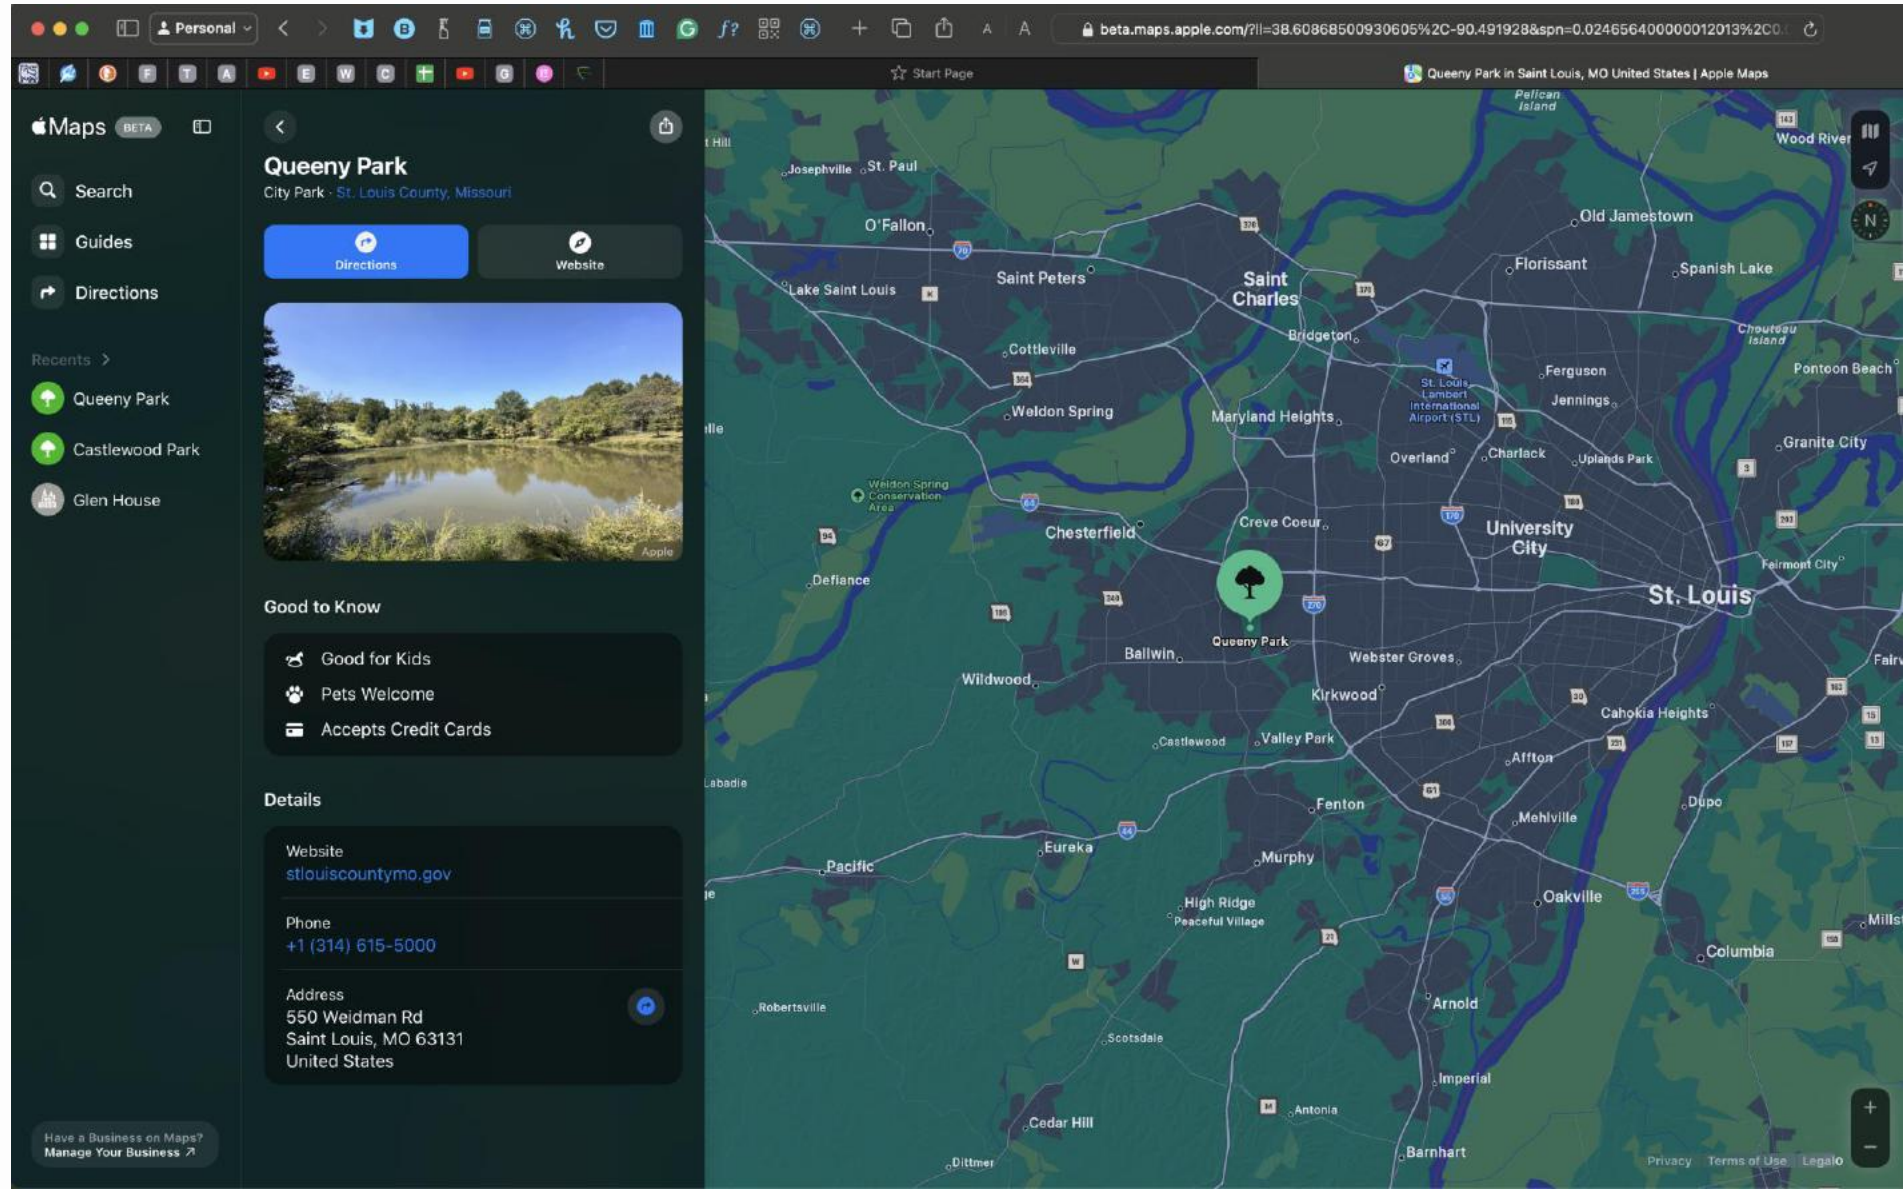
Personal

beta.maps.apple.com/?ll=38.60868500930605%2C-90.491928&spn=0.0246564000001201 3%2C0

Start Page

Queeny Park in Saint Louis, MO United States | Apple Maps

Maps BETA

Search

Guides

Directions

Recents >

Queeny Park

Castlewood Park

Glen House

Have a Business on Maps?
Manage Your Business ↗

Queeny Park
City Park · St. Louis County, Missouri

Directions

Website

Apple

Good to Know

Good for Kids

Pets Welcome

Accepts Credit Cards

Details

Website
stlouiscountymo.gov

Phone
+1 (314) 615-5000

Address
550 Weidman Rd
Saint Louis, MO 63131
United States

Pelican Island
Wood River
Josephville
St. Paul
O'Fallon
Old Jamestown
Florissant
Spanish Lake
Saint Peters
Saint Charles
Lake Saint Louis
Chouteau Island
Bridgeton
Cottleville
Ferguson
Pontoon Beach
St. Louis Lambert International Airport (STL)
Jennings
Weldon Spring
Maryland Heights
Granite City
Overland
Charlack
Uplands Park
Weldon Spring Conservation Area
Creve Coeur
University City
Chesterfield
Fairmont City
Defiance
St. Louis
Queeny Park
Ballwin
Webster Groves
Wildwood
Kirkwood
Cahokia Heights
Castlewood
Valley Park
Affton
Labadie
Fenton
Dupo
Mehlville
Eureka
Pacific
Murphy
High Ridge
Peaceful Village
Oakville
Columbia
Robertsville
Arnold
Scotsdale
Imperial
Antonia
Cedar Hill
Barnhart
Dittmer
Privacy
Terms of Use
Legal